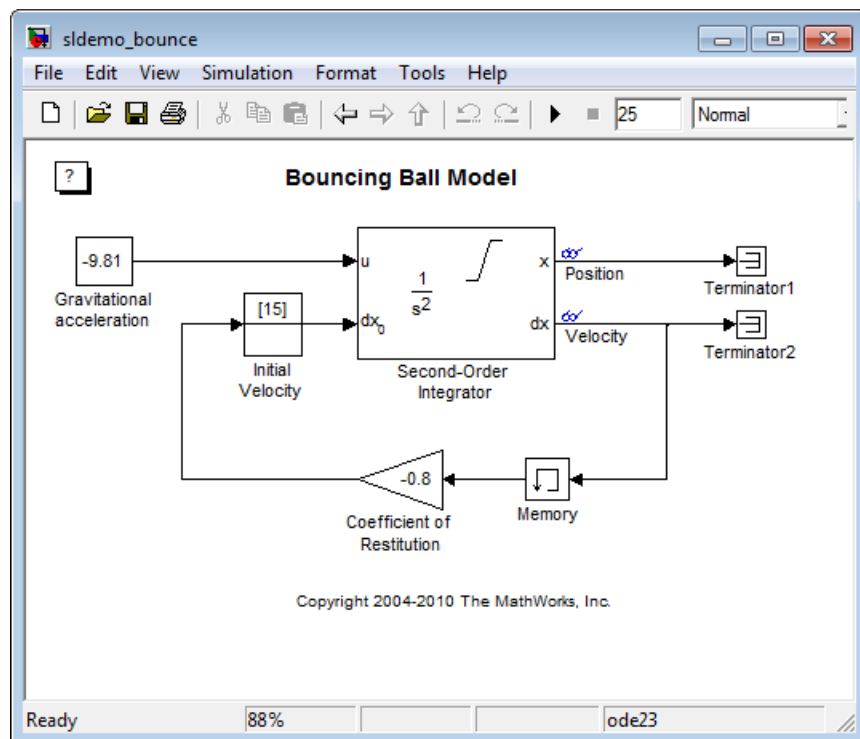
sldemo_bounce

File Edit View Simulation Format Tools Help

25 Normal

?

Bouncing Ball Model

-9.81

Gravitational acceleration

[15]

Initial Velocity

u

$dx_0$

$\frac{1}{s^2}$

x

dx

Second-Order Integrator

Position

Velocity

Terminator1

Terminator2

-0.8

Coefficient of Restitution

Memory

Copyright 2004-2010 The MathWorks, Inc.

Ready 88% ode23